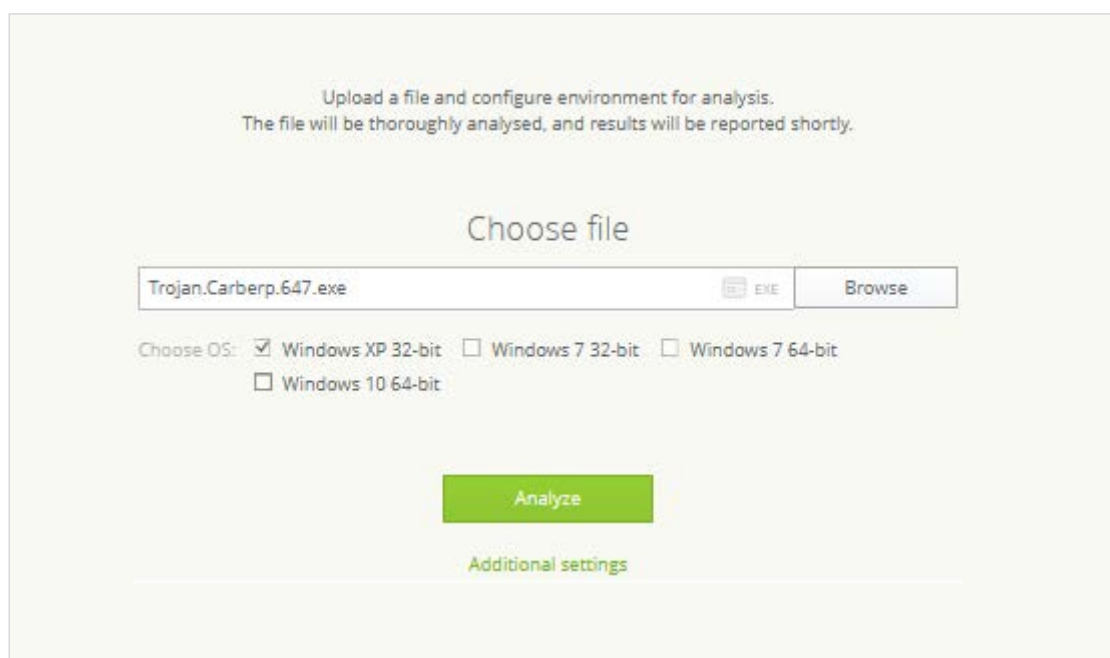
Upload a file and configure environment for analysis.
The file will be thoroughly analysed, and results will be reported shortly.

Choose file

Trojan.Carberp.647.exe EXE Browse

Choose OS: ☑ Windows XP 32-bit ☐ Windows 7 32-bit ☐ Windows 7 64-bit ☐ Windows 10 64-bit

Analyze

Additional settings